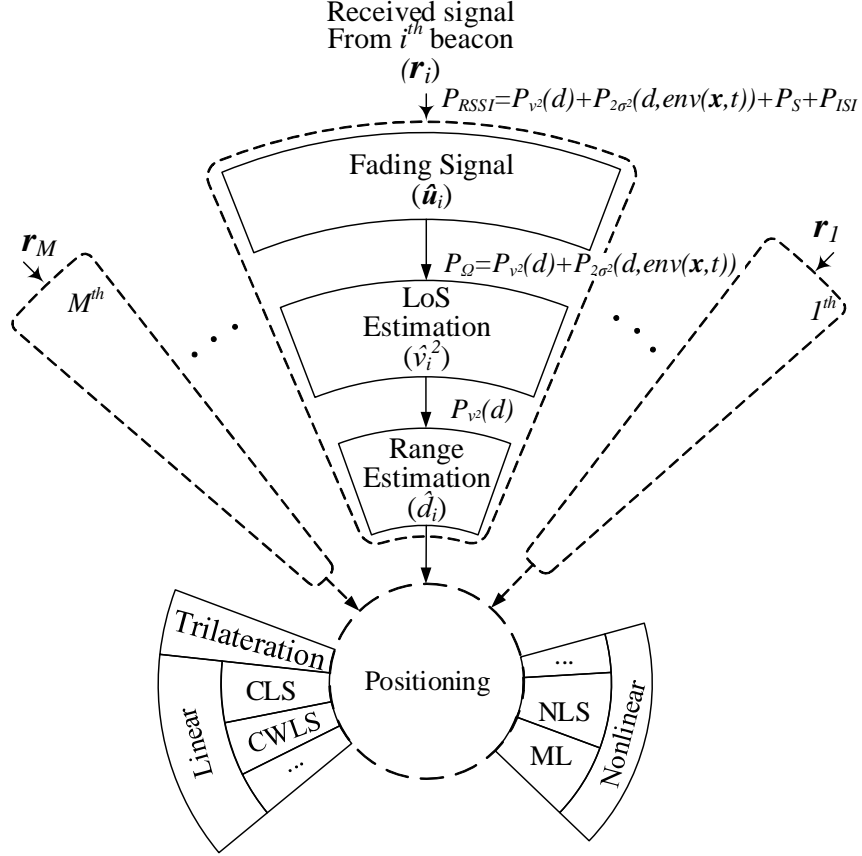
Received signal
From $i^{th}$ beacon
$(\boldsymbol{r}_i)$

$P_{RSSI}=P_{v^2}(d)+P_{2\sigma^2}(d,env(\boldsymbol{x},t))+P_S+P_{ISI}$

Fading Signal
$(\hat{\boldsymbol{u}}_i)$

$P_{\Omega}=P_{v^2}(d)+P_{2\sigma^2}(d,env(\boldsymbol{x},t))$

LoS
Estimation
$(\hat{v}_i^2)$

$P_{v^2}(d)$

Range
Estimation
$(\hat{d}_i)$

$\boldsymbol{r}_M$

$M^{th}$

$\boldsymbol{r}_1$

$1^{th}$

Trilateration

Linear

CLS

CWLS

...

Positioning

...

NLS

ML

Nonlinear